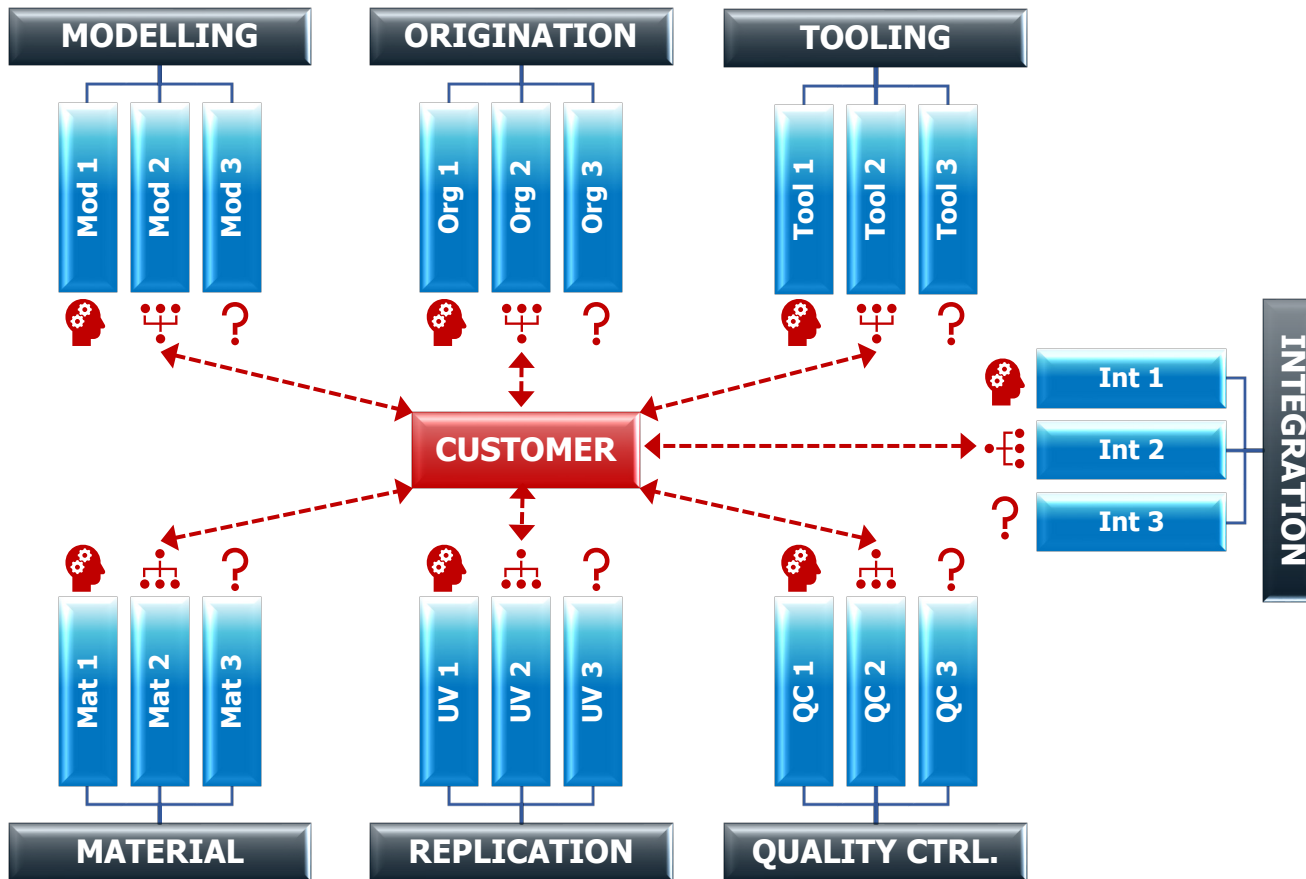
MODELLING

Mod 1

Mod 2

Mod 3

?

ORIGINATION

Org 1

Org 2

Org 3

?

TOOLING

Tool 1

Tool 2

Tool 3

?

INTEGRATION

Int 1

Int 2

Int 3

?

CUSTOMER

?

Mat 1

Mat 2

Mat 3

MATERIAL

?

UV 1

UV 2

UV 3

REPLICATION

?

QC 1

QC 2

QC 3

QUALITY CTRL.